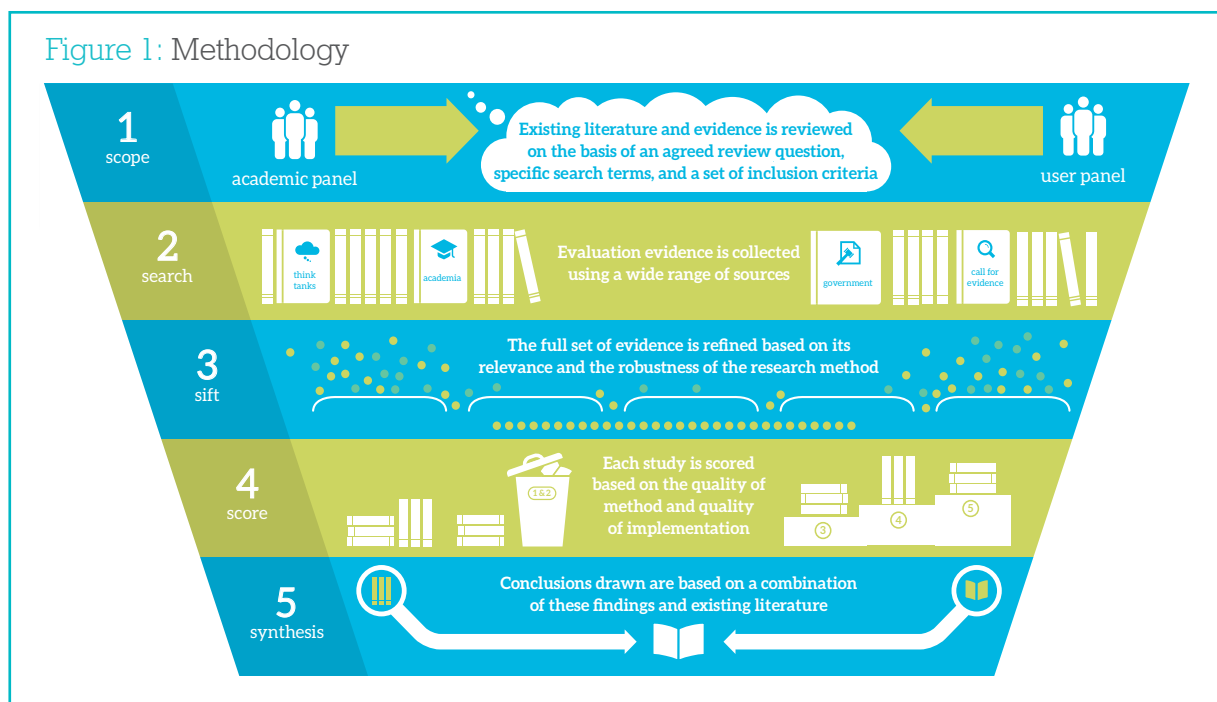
Figure 1: Methodology

1
scope

academic panel

Existing literature and evidence is reviewed on the basis of an agreed review question, specific search terms, and a set of inclusion criteria

user panel

2
search

think tanks

academia

Evaluation evidence is collected using a wide range of sources

government

call for evidence

3
sift

The full set of evidence is refined based on its relevance and the robustness of the research method

4
score

1&2

Each study is scored based on the quality of method and quality of implementation

3

4

5

5
synthesis

Conclusions drawn are based on a combination of these findings and existing literature